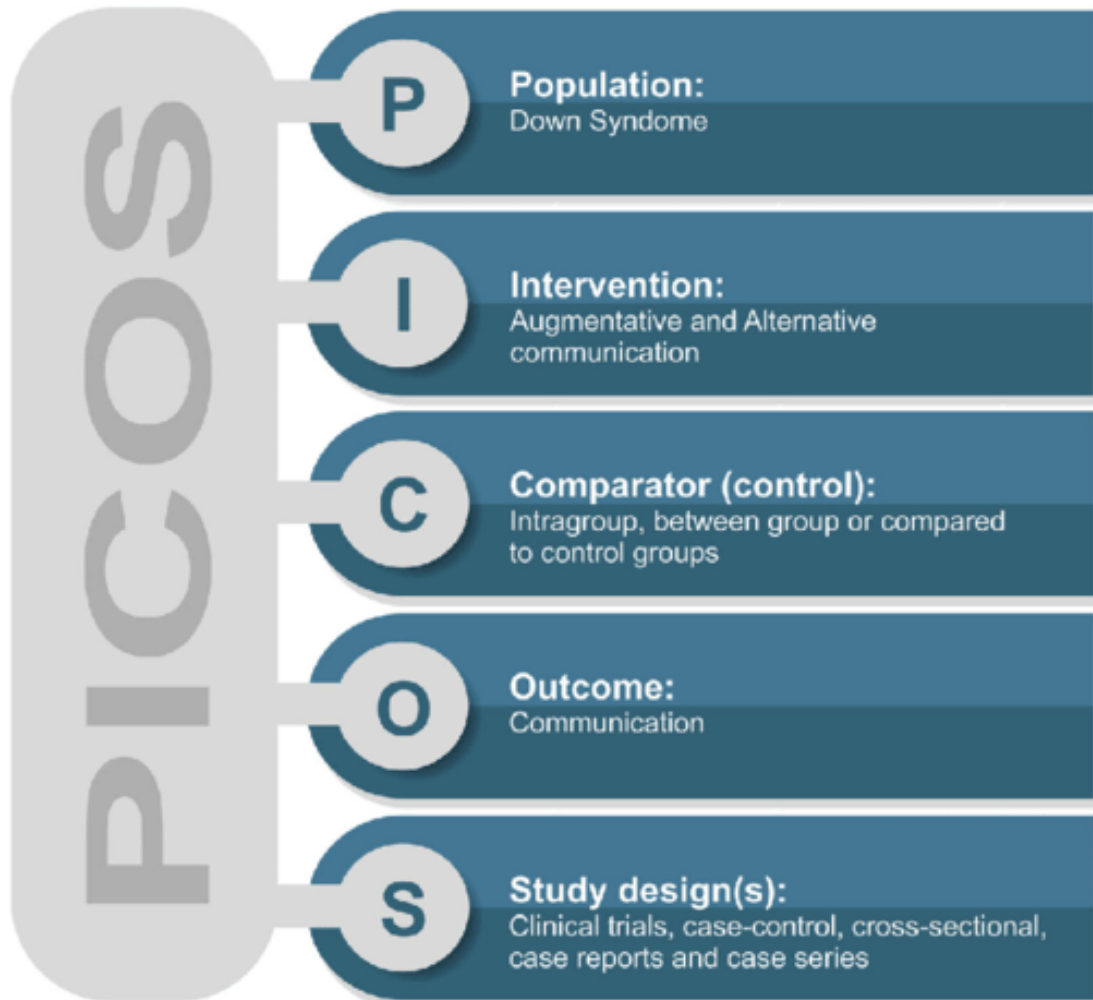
PICOS

P
Population:
Down Syndome

I
Intervention:
Augmentative and Alternative communication

C
Comparator (control):
Intragroup, between group or compared to control groups

O
Outcome:
Communication

S
Study design(s):
Clinical trials, case-control, cross-sectional, case reports and case series